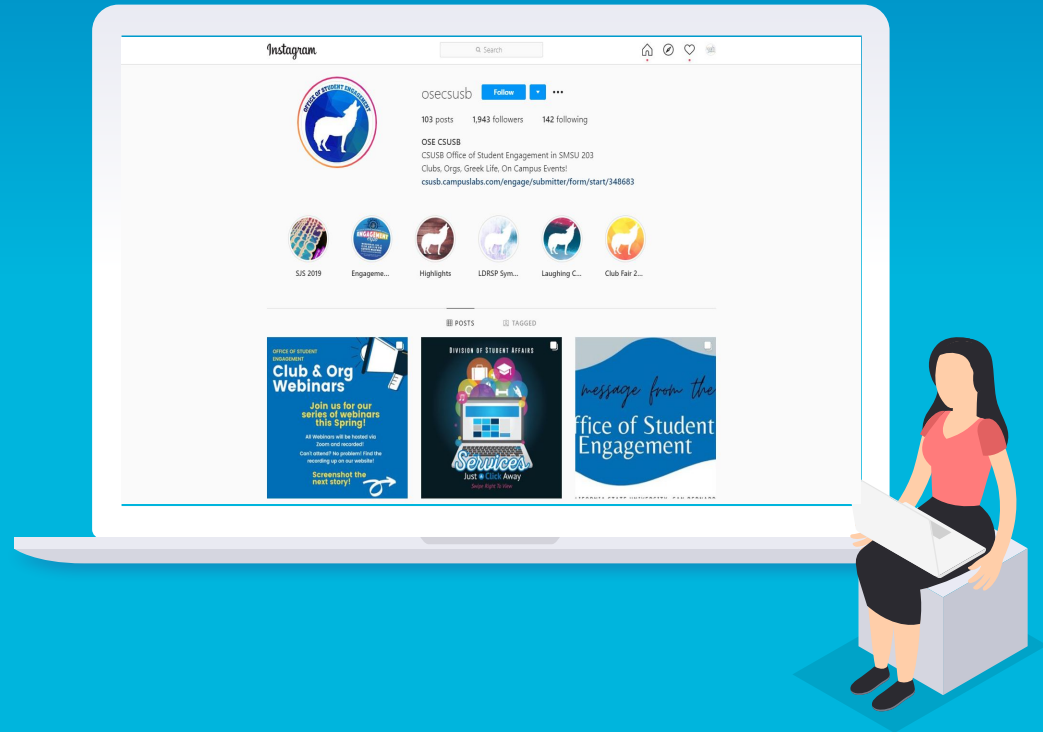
Instagram

Search

OFFICE OF STUDENT ENGAGEMENT

osecsusb Follow

103 posts 1,943 followers 142 following

OSE CSUSB
CSUSB Office of Student Engagement in SMSU 203
Clubs, Orgs, Greek Life, On Campus Events!
csusb.campuslabs.com/engage/submitter/form/start/348683

ENGAGEMENT

SJS 2019 Engageme... Highlights LDRSP Sym... Laughing C... Club Fair 2...

POSTS TAGGED

OFFICE OF STUDENT ENGAGEMENT
Club & Org Webinars
Join us for our series of webinars this Spring!
All Webinars will be hosted via Zoom and recorded!
Can't attend? No problem! Find the recording up on our website!
Screenshot the next story!

DIVISION OF STUDENT AFFAIRS
Services
Just a Click Away
Swipe Right To View

message from the
ffice of Student Engagement
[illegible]